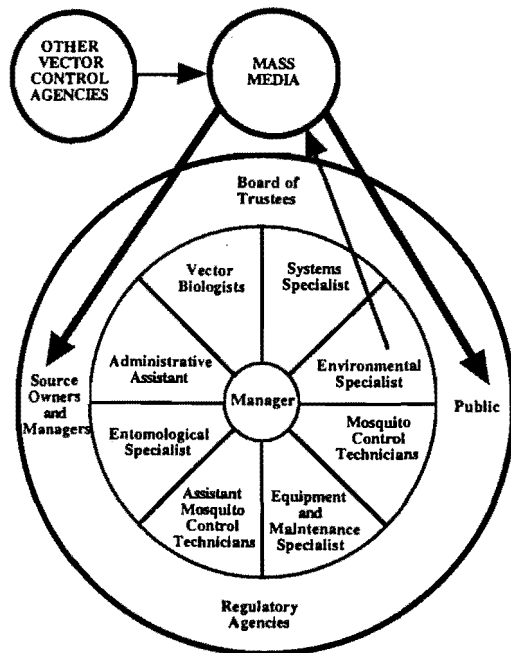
OTHER VECTOR CONTROL AGENCIES

MASS MEDIA

Board of Trustees

Vector Biologists

Systems Specialist

Administrative Assistant

Environmental Specialist

Manager

Source Owners and Managers

Entomological Specialist

Mosquito Control Technicians

Public

Assistant Mosquito Control Technicians

Equipment and Maintenance Specialist

Regulatory Agencies